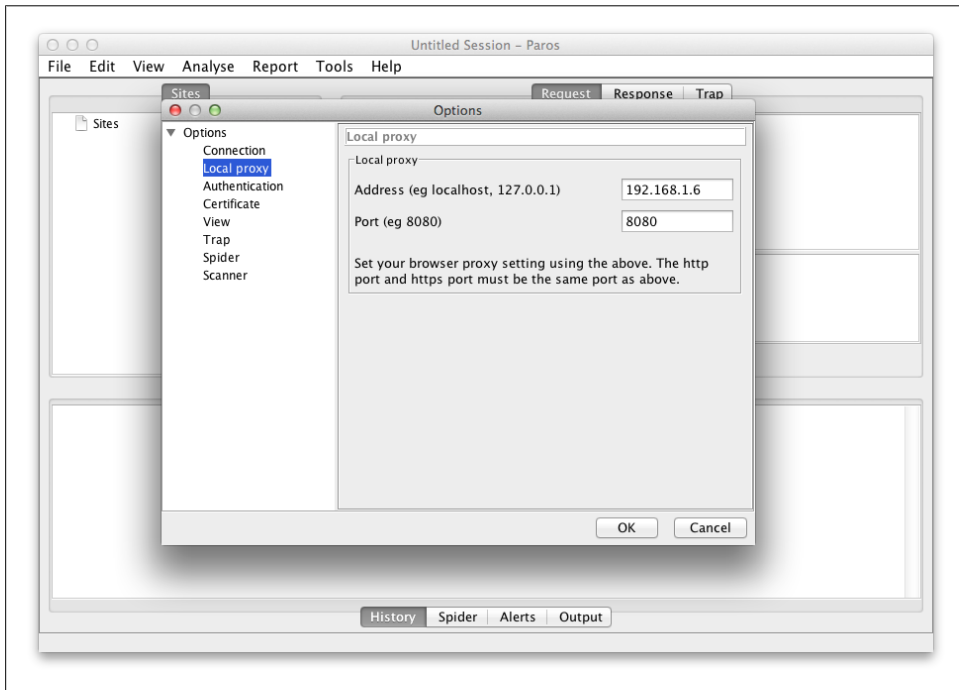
Untitled Session – Paros

File Edit View Analyse Report Tools Help

Sites

Request Response Trap

Sites

Options

Options
Connection
Local proxy
Authentication
Certificate
View
Trap
Spider
Scanner

Local proxy

Local proxy

Address (eg localhost, 127.0.0.1) 192.168.1.6

Port (eg 8080) 8080

Set your browser proxy setting using the above. The http port and https port must be the same port as above.

OK Cancel

History Spider Alerts Output